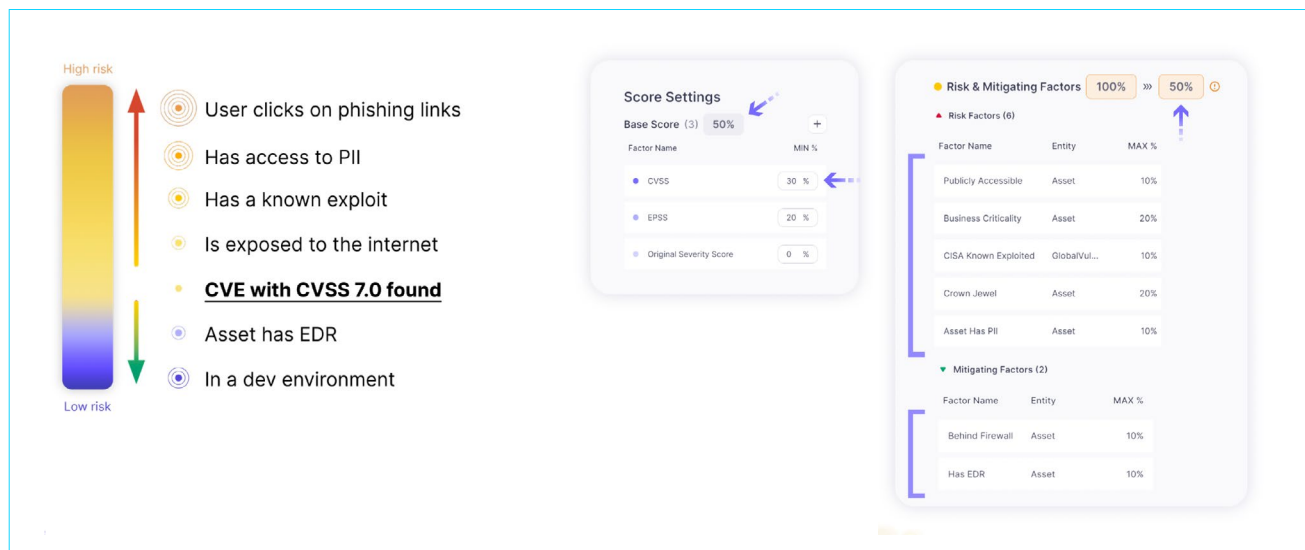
High risk

User clicks on phishing links

Has access to PII

Has a known exploit

Is exposed to the internet

**CVE with CVSS 7.0 found**

Asset has EDR

In a dev environment

Low risk

Score Settings

Base Score (3) 50% +

| Factor Name | MIN % |
|---|---|
| CVSS | 30 % |
| EPSS | 20 % |
| Original Severity Score | 0 % |

Risk & Mitigating Factors 100% » 50%

Risk Factors (6)

| Factor Name | Entity | MAX % |
|---|---|---|
| Publicly Accessible | Asset | 10% |
| Business Criticality | Asset | 20% |
| CISA Known Exploited | GlobalVul... | 10% |
| Crown Jewel | Asset | 20% |
| Asset Has PII | Asset | 10% |

Mitigating Factors (2)

| Factor Name | Entity | MAX % |
|---|---|---|
| Behind Firewall | Asset | 10% |
| Has EDR | Asset | 10% |